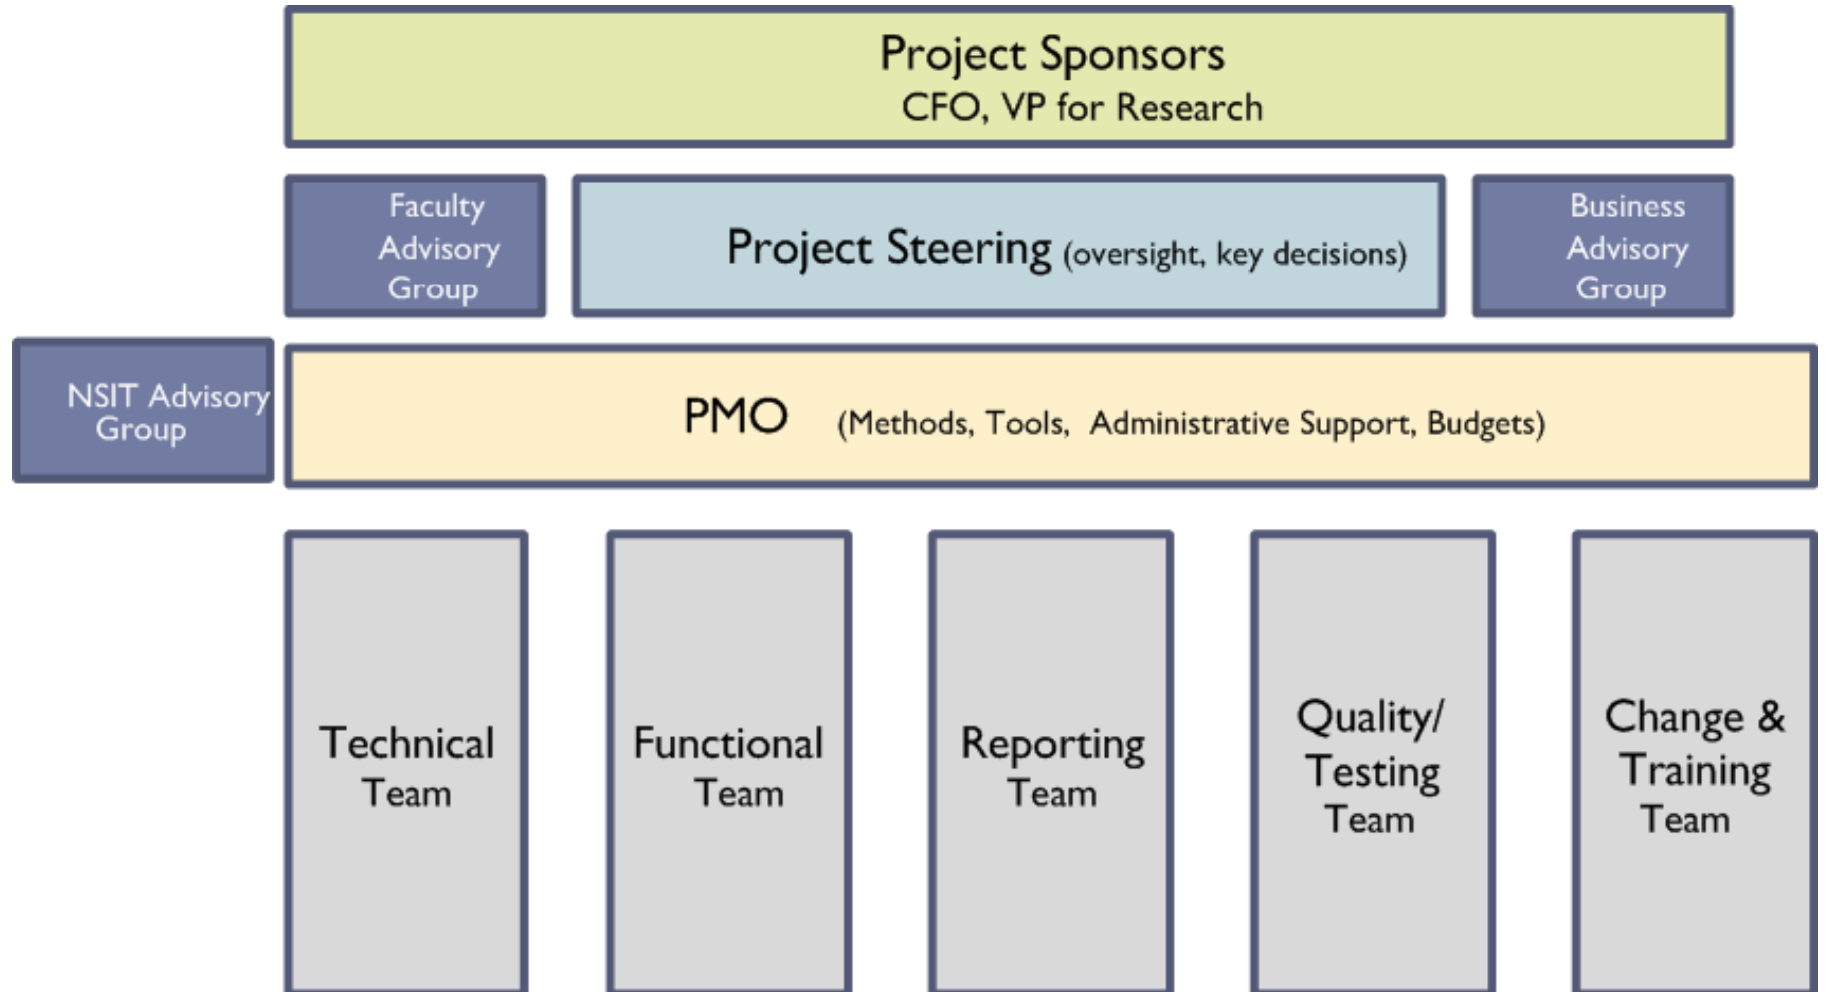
Project Sponsors
CFO, VP for Research

Faculty Advisory Group

Project Steering (oversight, key decisions)

Business Advisory Group

NSIT Advisory Group

PMO (Methods, Tools, Administrative Support, Budgets)

Technical Team

Functional Team

Reporting Team

Quality/ Testing Team

Change & Training Team